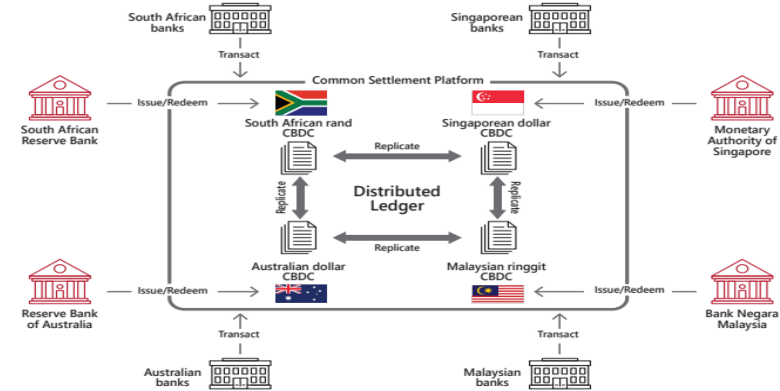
South African banks

Transact

Singaporean banks

Transact

Common Settlement Platform

South African Reserve Bank

Issue/Redeem

South African rand CBDC

Singaporean dollar CBDC

Issue/Redeem

Monetary Authority of Singapore

Replicate

Replicate

Distributed Ledger

Replicate

Replicate

Australian dollar CBDC

Malaysian ringgit CBDC

Reserve Bank of Australia

Issue/Redeem

Issue/Redeem

Bank Negara Malaysia

Transact

Transact

Australian banks

Malaysian banks